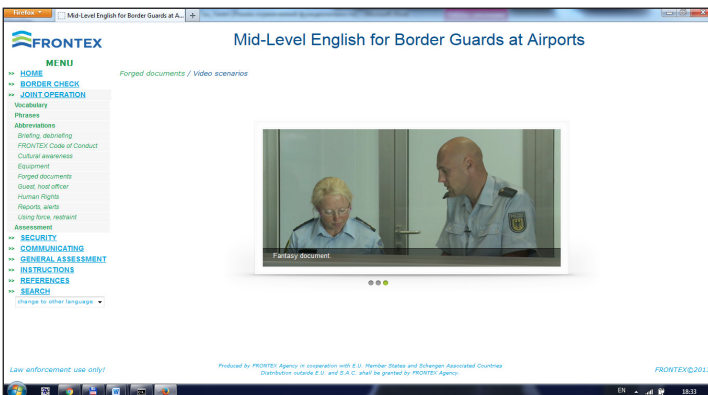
Firefox
Mid-Level English for Border Guards at A...
+

FRONTEX

Mid-Level English for Border Guards at Airports

MENU
» HOME
» BORDER CHECK
» JOINT OPERATION
Vocabulary
Phrases
Abbreviations
Briefing, debriefing
FRONTEX Code of Conduct
Cultural awareness
Equipment
Forged documents
Guest, host officer
Human Rights
Reports, alerts
Using force, restraint
Assessment
» SECURITY
» COMMUNICATING
» GENERAL ASSESSMENT
» INSTRUCTIONS
» REFERENCES
» SEARCH
change to other language

Forged documents / Video scenarios

Fantasy document.

Law enforcement use only!

Produced by FRONTEX Agency in cooperation with E.U. Member States and Schengen Associated Countries
Distribution outside E.U. and S.A.C. shall be granted by FRONTEX Agency.

FRONTEX©201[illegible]

EN
18:33